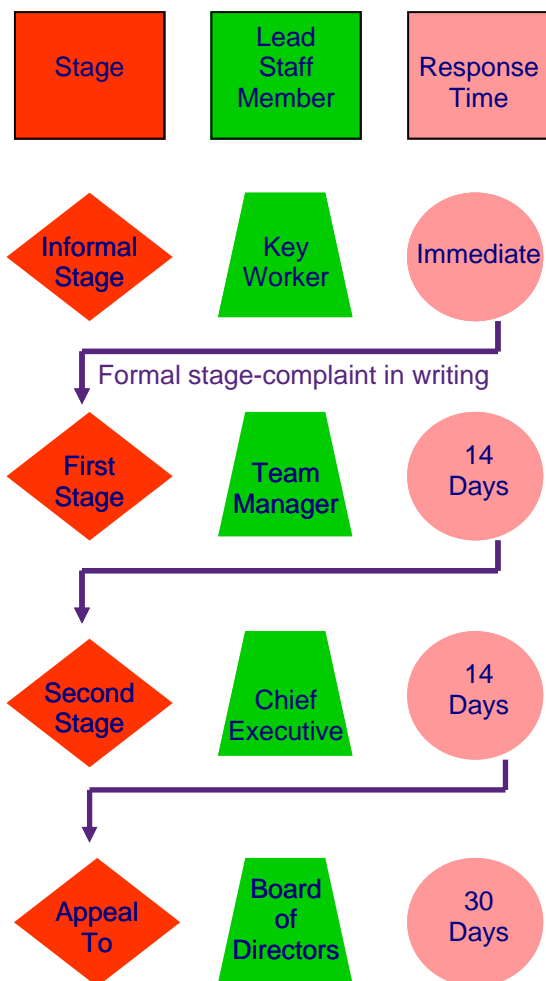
Stage

Lead Staff Member

Response Time

Informal Stage

Key Worker

Immediate

Formal stage-complaint in writing

First Stage

Team Manager

14 Days

Second Stage

Chief Executive

14 Days

Appeal To

Board of Directors

30 Days